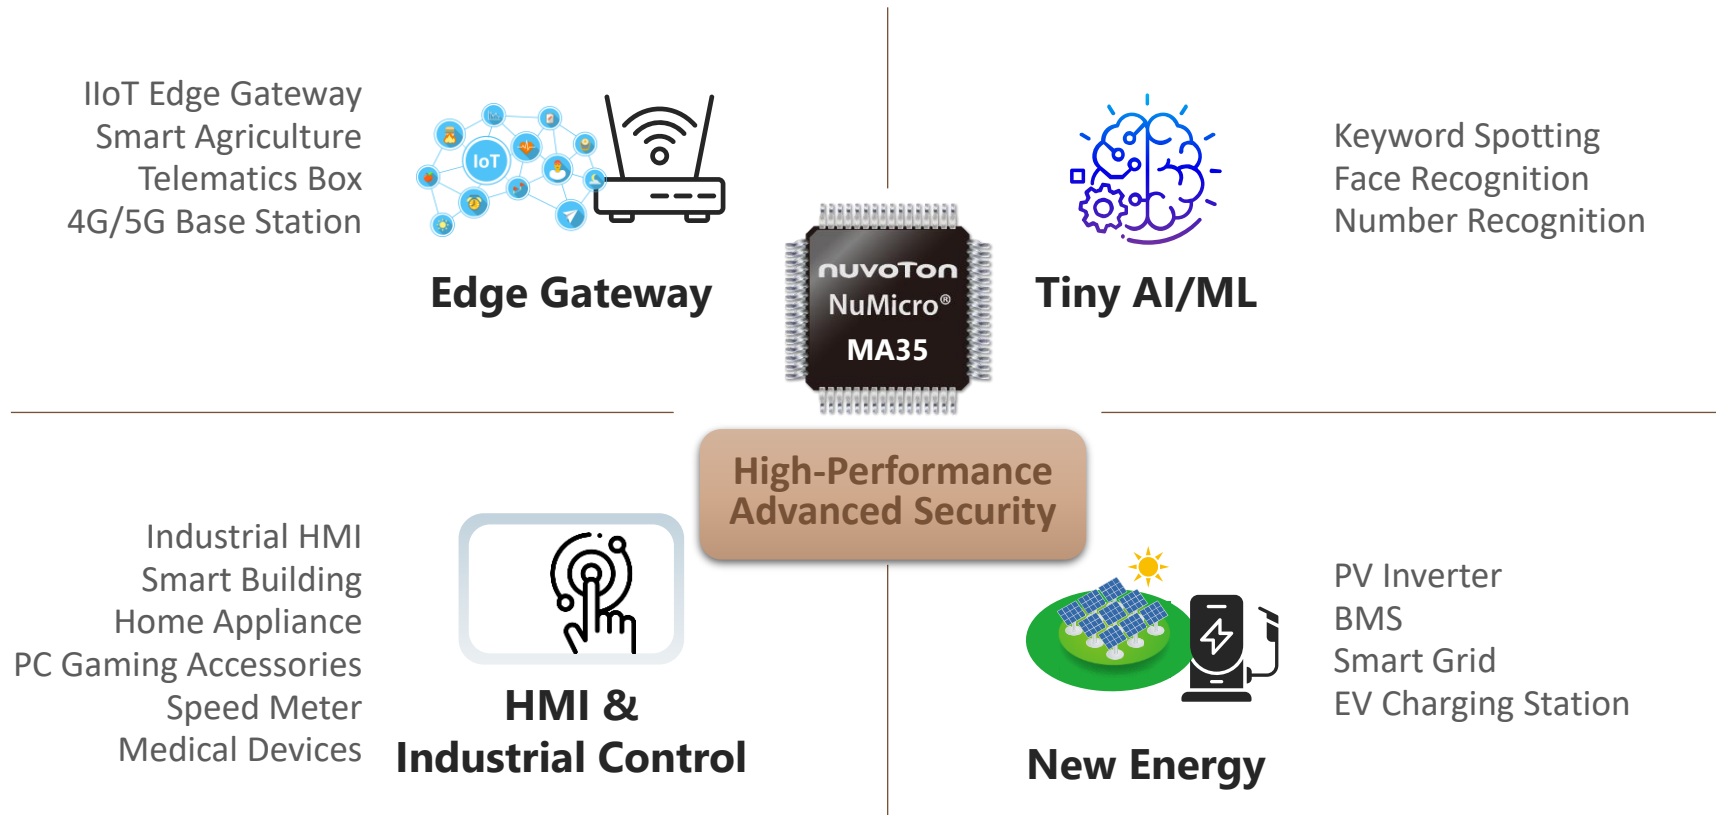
IIoT Edge Gateway
Smart Agriculture
Telematics Box
4G/5G Base Station

IoT

Edge Gateway

nuvoTon
NuMicro®
MA35

Keyword Spotting
Face Recognition
Number Recognition

Tiny AI/ML

High-Performance
Advanced Security

Industrial HMI
Smart Building
Home Appliance
PC Gaming Accessories
Speed Meter
Medical Devices

HMI &
Industrial Control

PV Inverter
BMS
Smart Grid
EV Charging Station

New Energy